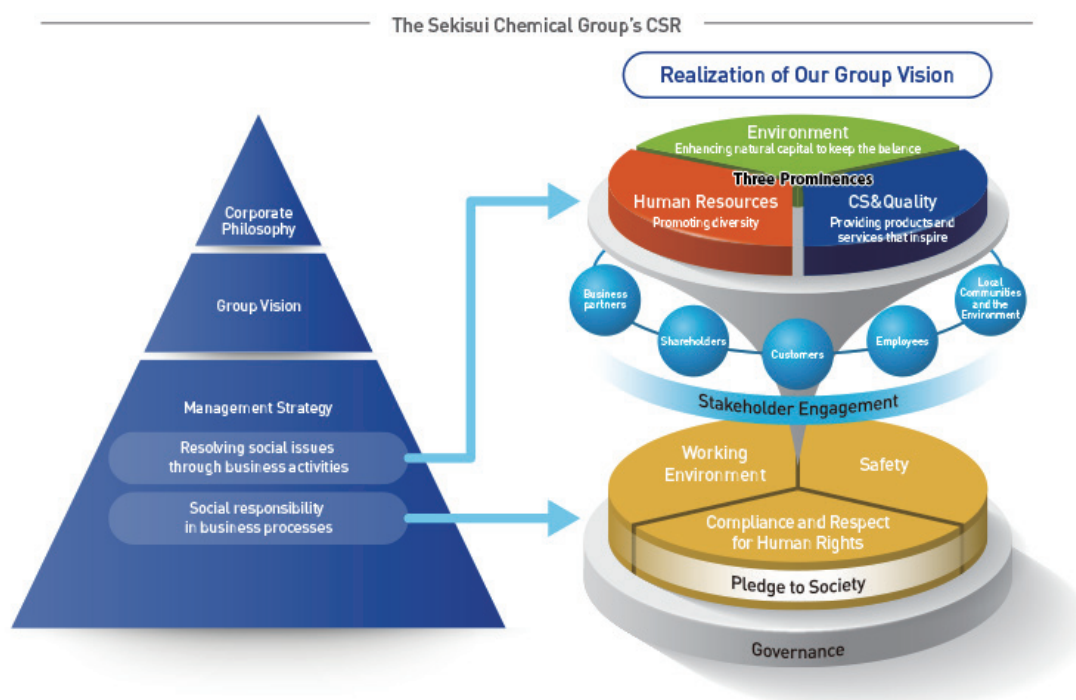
The Sekisui Chemical Group's CSR

Corporate Philosophy

Group Vision

Management Strategy

Resolving social issues through business activities

Social responsibility in business processes

Realization of Our Group Vision

Environment
Enhancing natural capital to keep the balance

Three Prominences

Human Resources
Promoting diversity

CS&Quality
Providing products and services that inspire

Business partners

Shareholders

Customers

Employees

Local Communities and the Environment

Stakeholder Engagement

Working Environment

Safety

Compliance and Respect for Human Rights

Pledge to Society

Governance